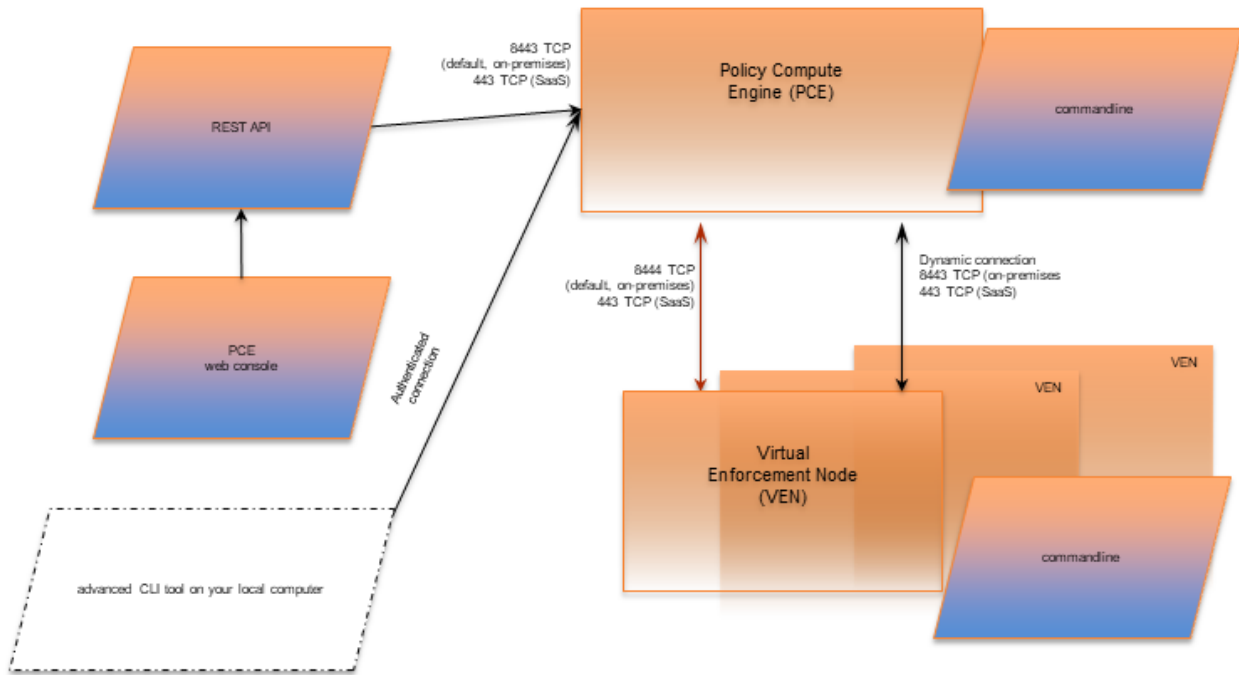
8443 TCP
(default, on-premises)
443 TCP (SaaS)

Policy Compute Engine (PCE)

commandline

REST API

PCE
web console

Authenticated connection

advanced CLI tool on your local computer

8444 TCP
(default, on-premises)
443 TCP (SaaS)

Dynamic connection
8443 TCP (on-premises
443 TCP (SaaS)

VEN

VEN

Virtual Enforcement Node (VEN)

commandline